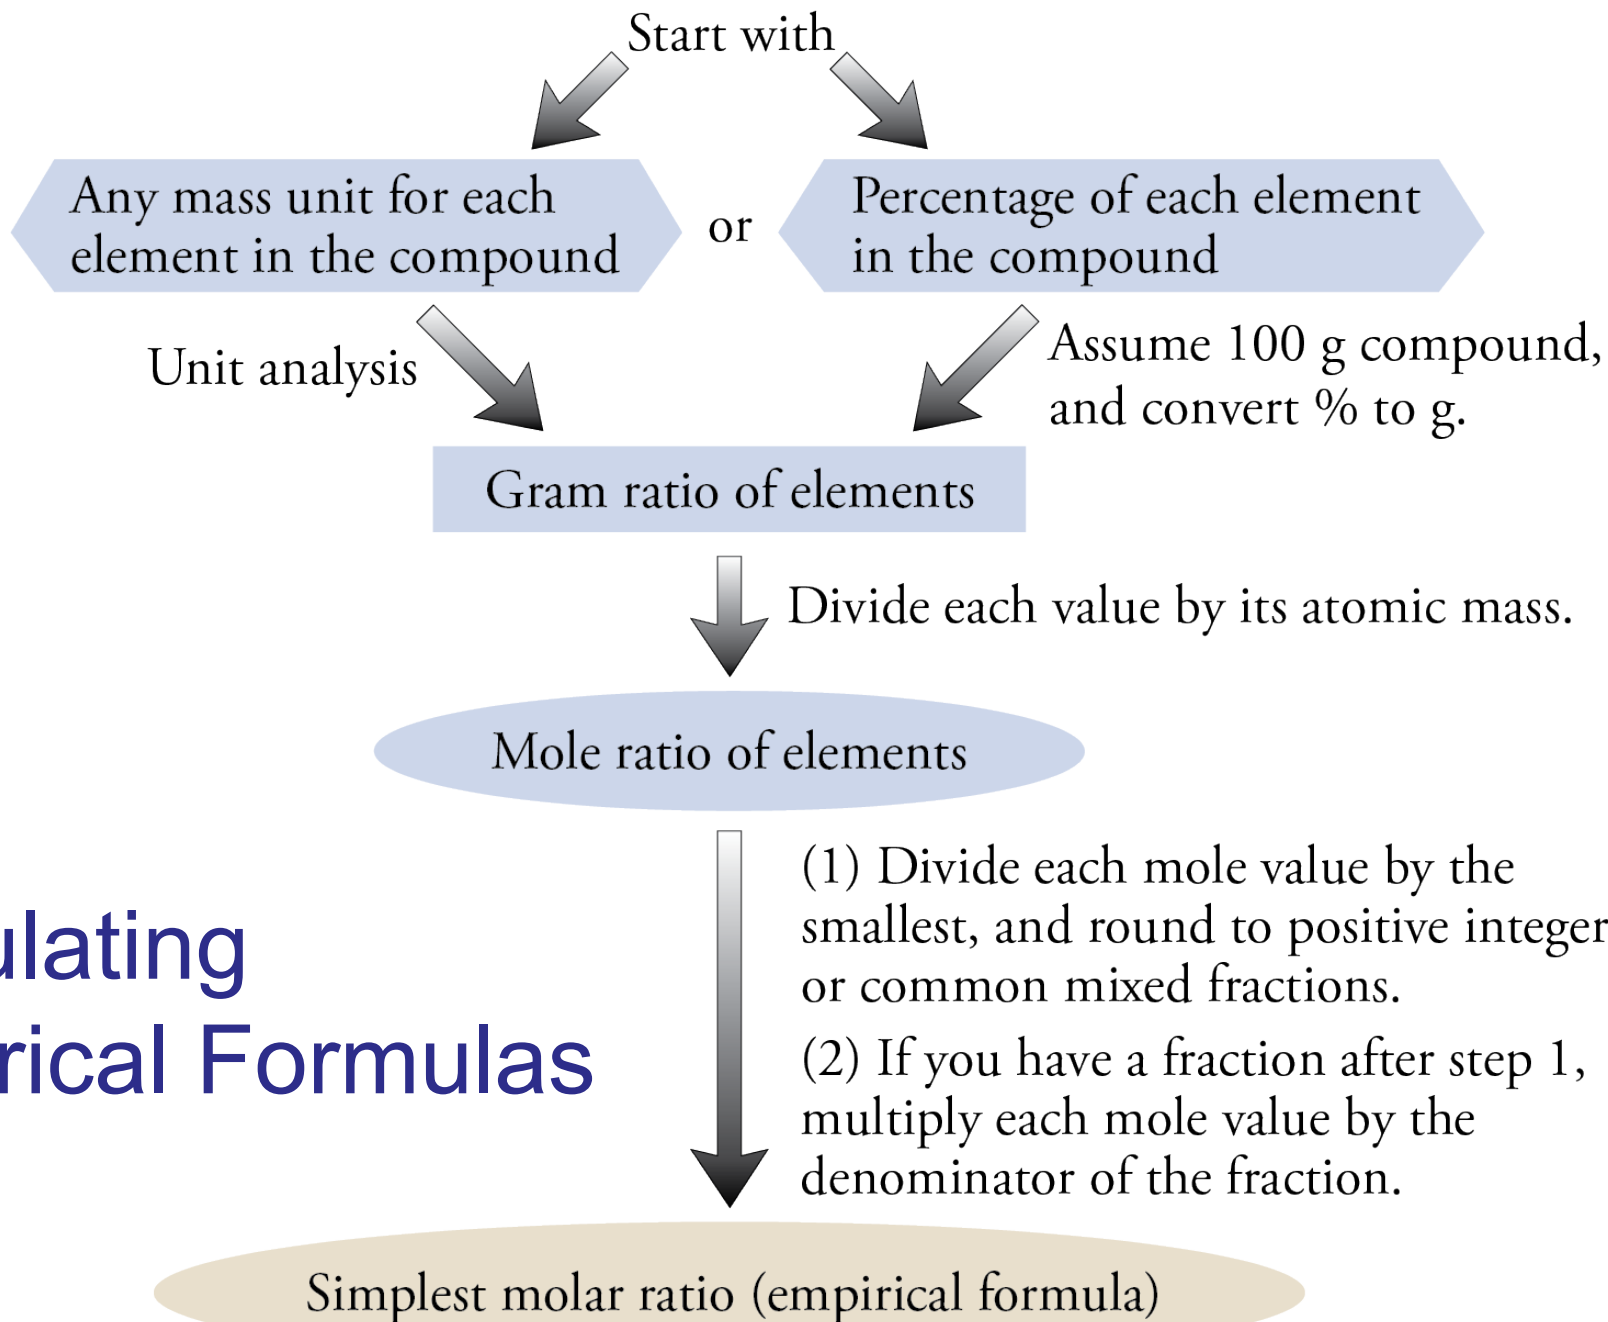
Start with

Any mass unit for each element in the compound

or

Percentage of each element in the compound

Unit analysis

Assume 100 g compound, and convert % to g.

Gram ratio of elements

Divide each value by its atomic mass.

Mole ratio of elements

ulating
rical Formulas

(1) Divide each mole value by the smallest, and round to positive integer or common mixed fractions.

(2) If you have a fraction after step 1, multiply each mole value by the denominator of the fraction.

Simplest molar ratio (empirical formula)